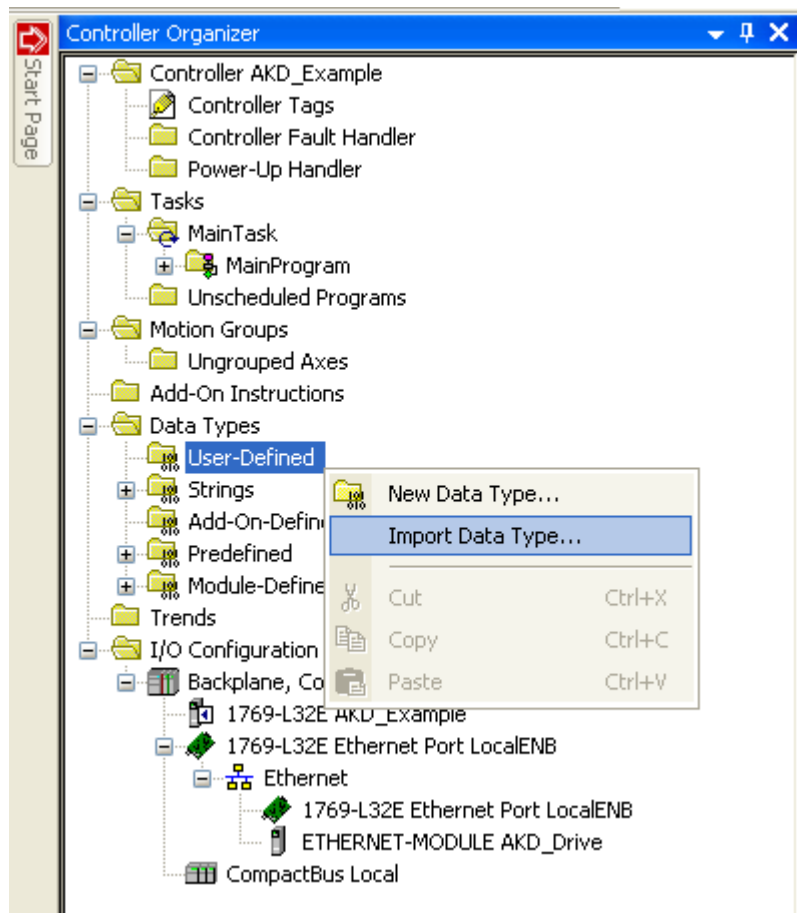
Start Page

Controller Organizer

Controller AKD_Example
Controller Tags
Controller Fault Handler
Power-Up Handler
Tasks
MainTask
MainProgram
Unscheduled Programs
Motion Groups
Ungrouped Axes
Add-On Instructions
Data Types
User-Defined
Strings
Add-On-Define
Predefined
Module-Define
Trends
I/O Configuration
Backplane, Co
1769-L32E AKD_Example
1769-L32E Ethernet Port LocalENB
Ethernet
1769-L32E Ethernet Port LocalENB
ETHERNET-MODULE AKD_Drive
CompactBus Local

New Data Type...
Import Data Type...
Cut Ctrl+X
Copy Ctrl+C
Paste Ctrl+V